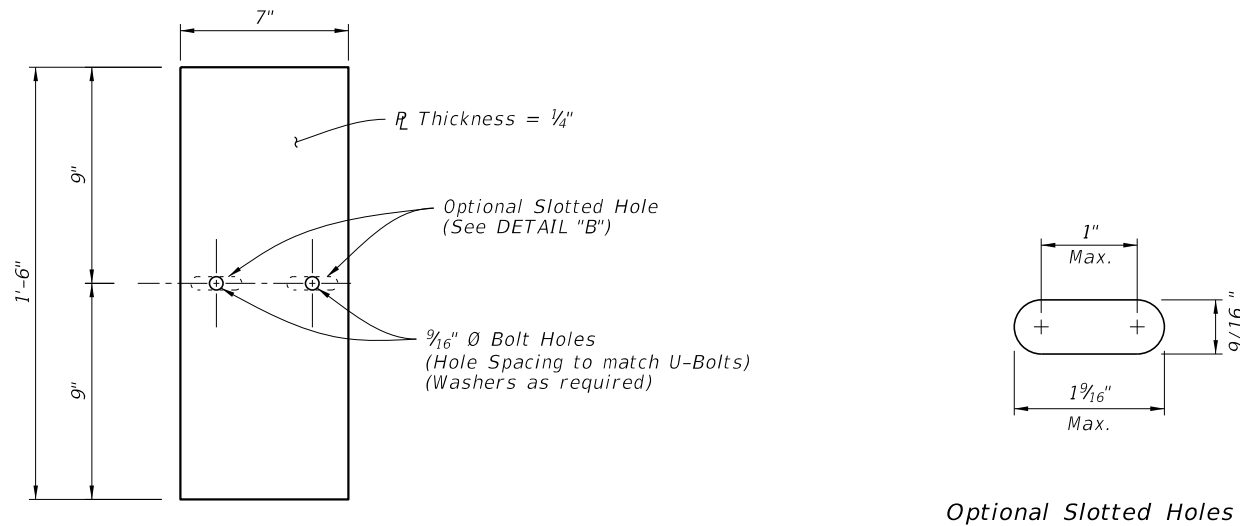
7"

1'-6"

9"

9"

$\mathcal{P}\!\!\!L$ Thickness = $\frac{1}{4}$"

Optional Slotted Hole
(See DETAIL "B")

$\frac{9}{16}$" Ø Bolt Holes
(Hole Spacing to match U-Bolts)
(Washers as required)

1"
Max.

9/16"

1$\frac{9}{16}$"
Max.

Optional Slotted Holes